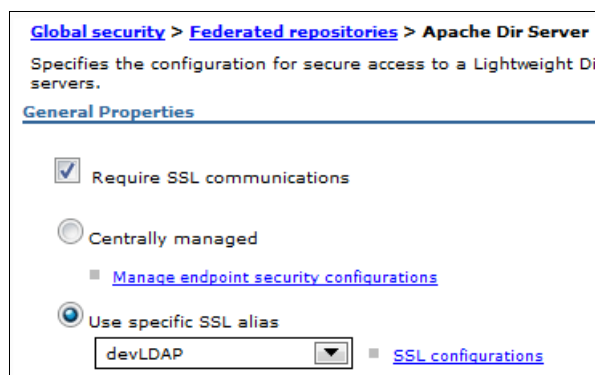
Global security > Federated repositories > Apache Dir Server

Specifies the configuration for secure access to a Lightweight Di servers.

General Properties

Require SSL communications

Centrally managed

Manage endpoint security configurations

Use specific SSL alias

devLDAP

SSL configurations